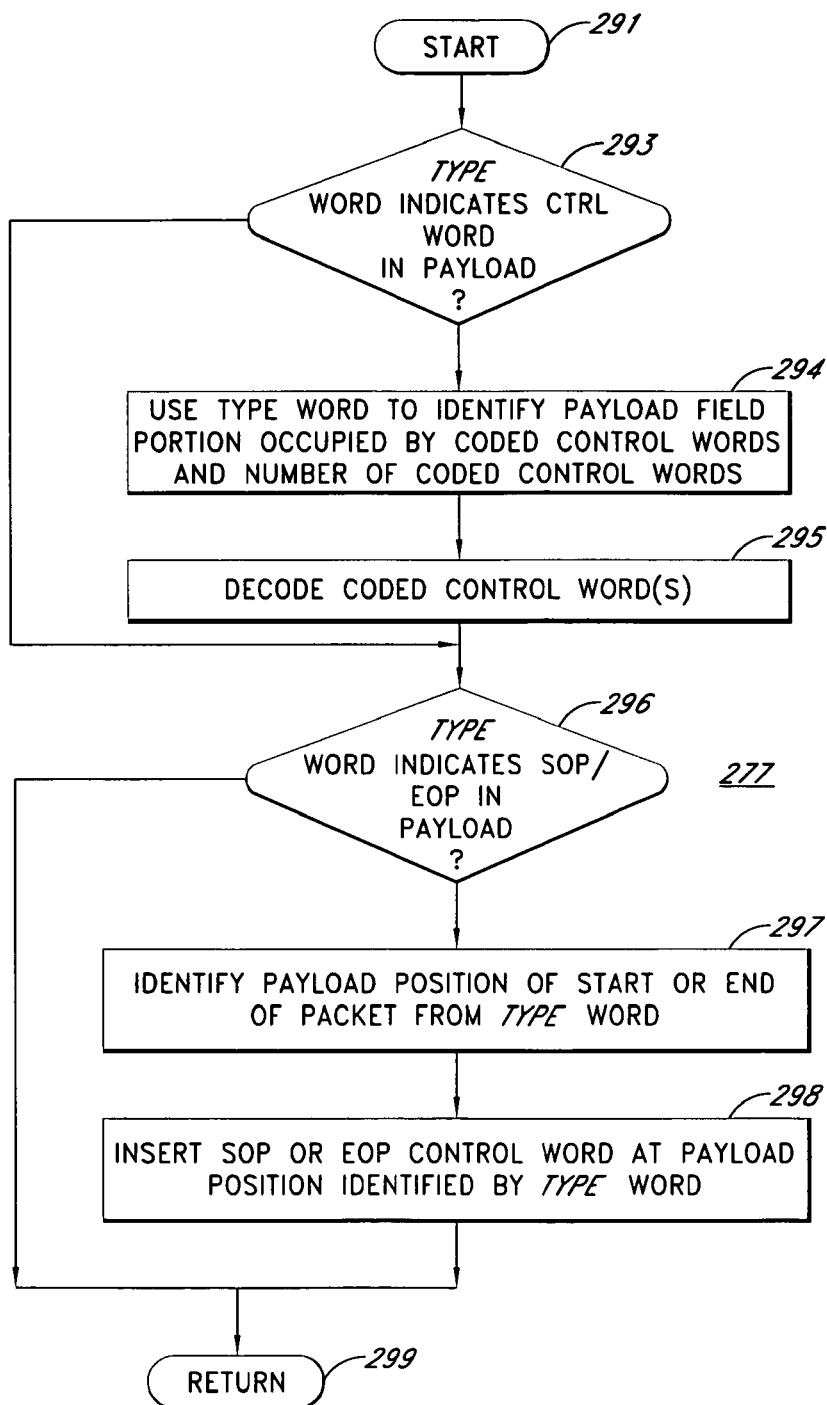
START
291

TYPE WORD INDICATES CTRL WORD IN PAYLOAD ?
293

USE TYPE WORD TO IDENTIFY PAYLOAD FIELD PORTION OCCUPIED BY CODED CONTROL WORDS AND NUMBER OF CODED CONTROL WORDS
294

DECODE CODED CONTROL WORD(S)
295

TYPE WORD INDICATES SOP/ EOP IN PAYLOAD ?
296

277

IDENTIFY PAYLOAD POSITION OF START OR END OF PACKET FROM TYPE WORD
297

INSERT SOP OR EOP CONTROL WORD AT PAYLOAD POSITION IDENTIFIED BY TYPE WORD
298

RETURN
299